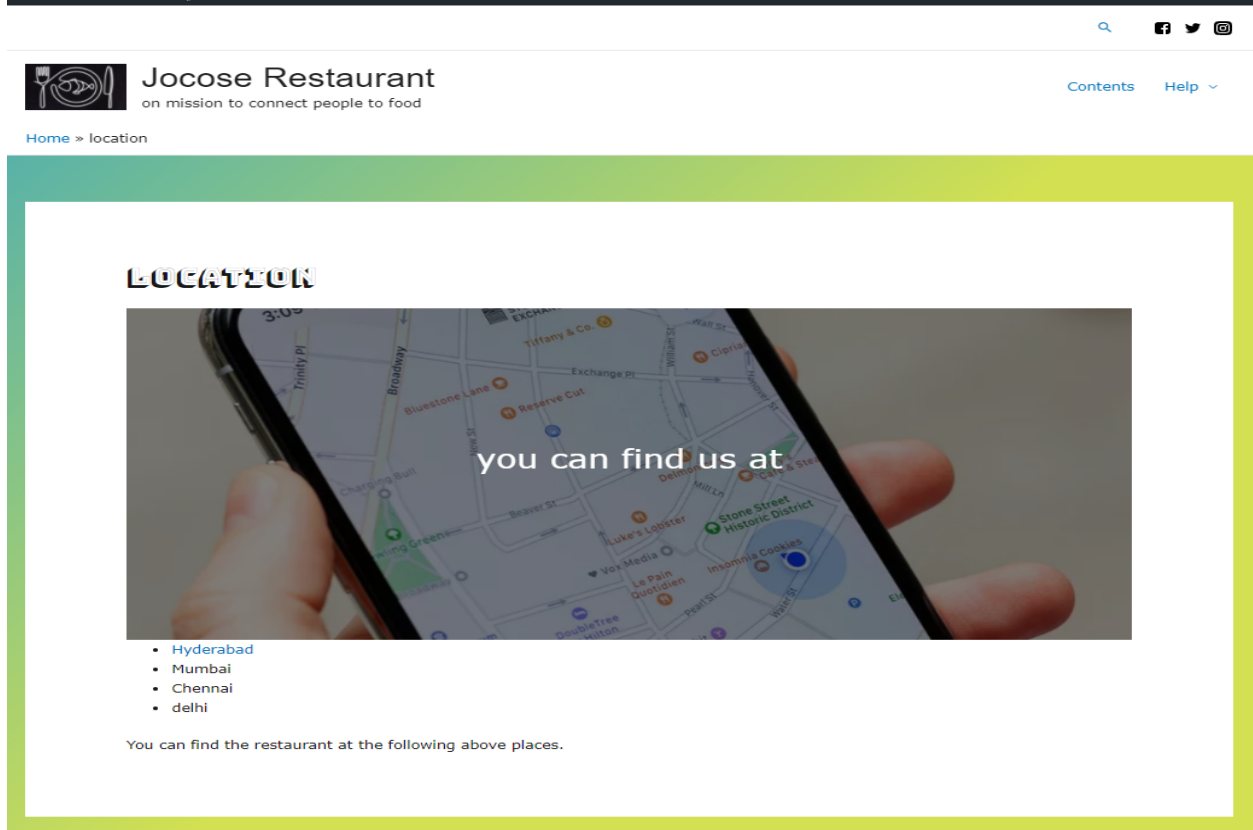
Jocose Restaurant
on mission to connect people to food

Contents Help

Home » location

LOCATION

3:05

Trinity Pl
Broadway
Tiffany & Co.
Wall St
William St
Cipria
Exchange Pl
Bluestone Lane
Reserve Cut
Hanover St
you can find us at
Charging Bull
Delmonico's
Mill Ln
Beaver St
Stone Street Historic District
Luke's Lobster
Bowling Green
Vox Media
Insomnia Cookies
Le Pain Quotidien
Pearl St
Water St
DoubleTree Hilton

- Hyderabad
- Mumbai
- Chennai
- delhi

You can find the restaurant at the following above places.